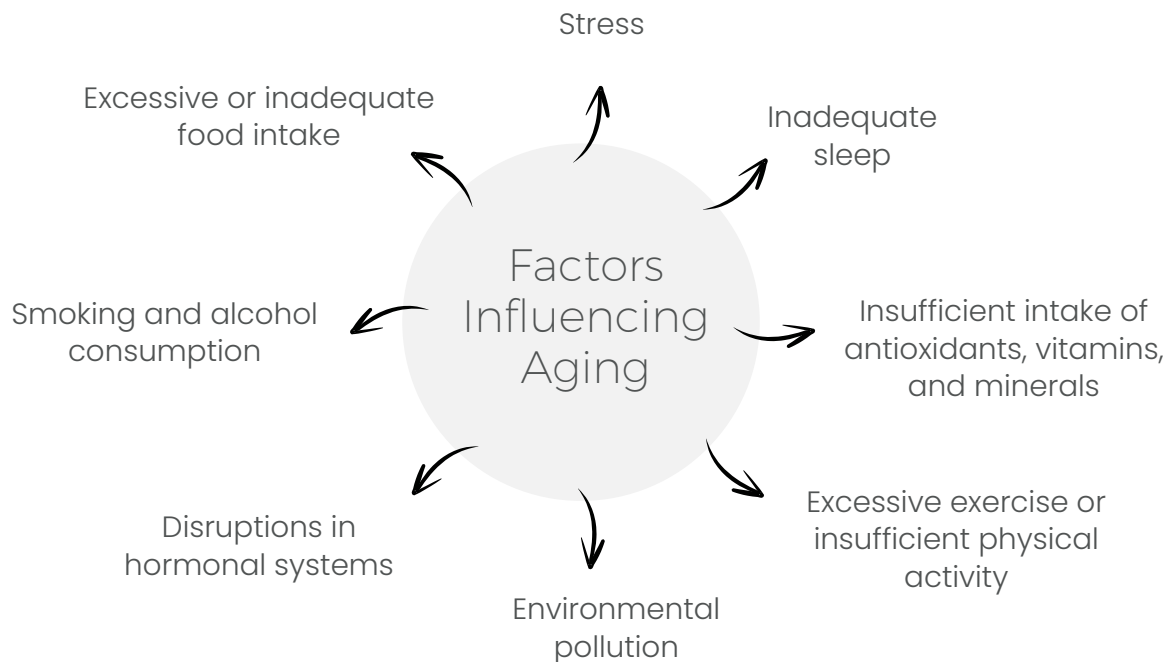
Factors Influencing Aging

Stress

Inadequate sleep

Insufficient intake of antioxidants, vitamins, and minerals

Excessive exercise or insufficient physical activity

Environmental pollution

Disruptions in hormonal systems

Smoking and alcohol consumption

Excessive or inadequate food intake